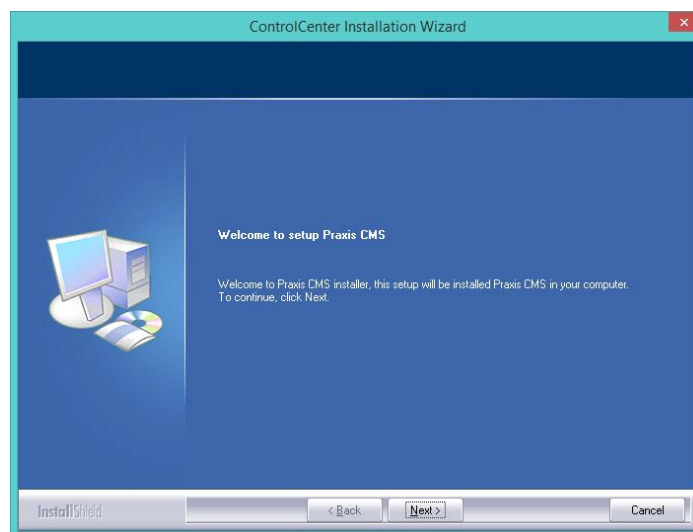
ControlCenter Installation Wizard

×

Welcome to setup Praxis CMS

Welcome to Praxis CMS installer, this setup will be installed Praxis CMS in your computer. To continue, click Next.

InstallShield

< Back

Next >

Cancel